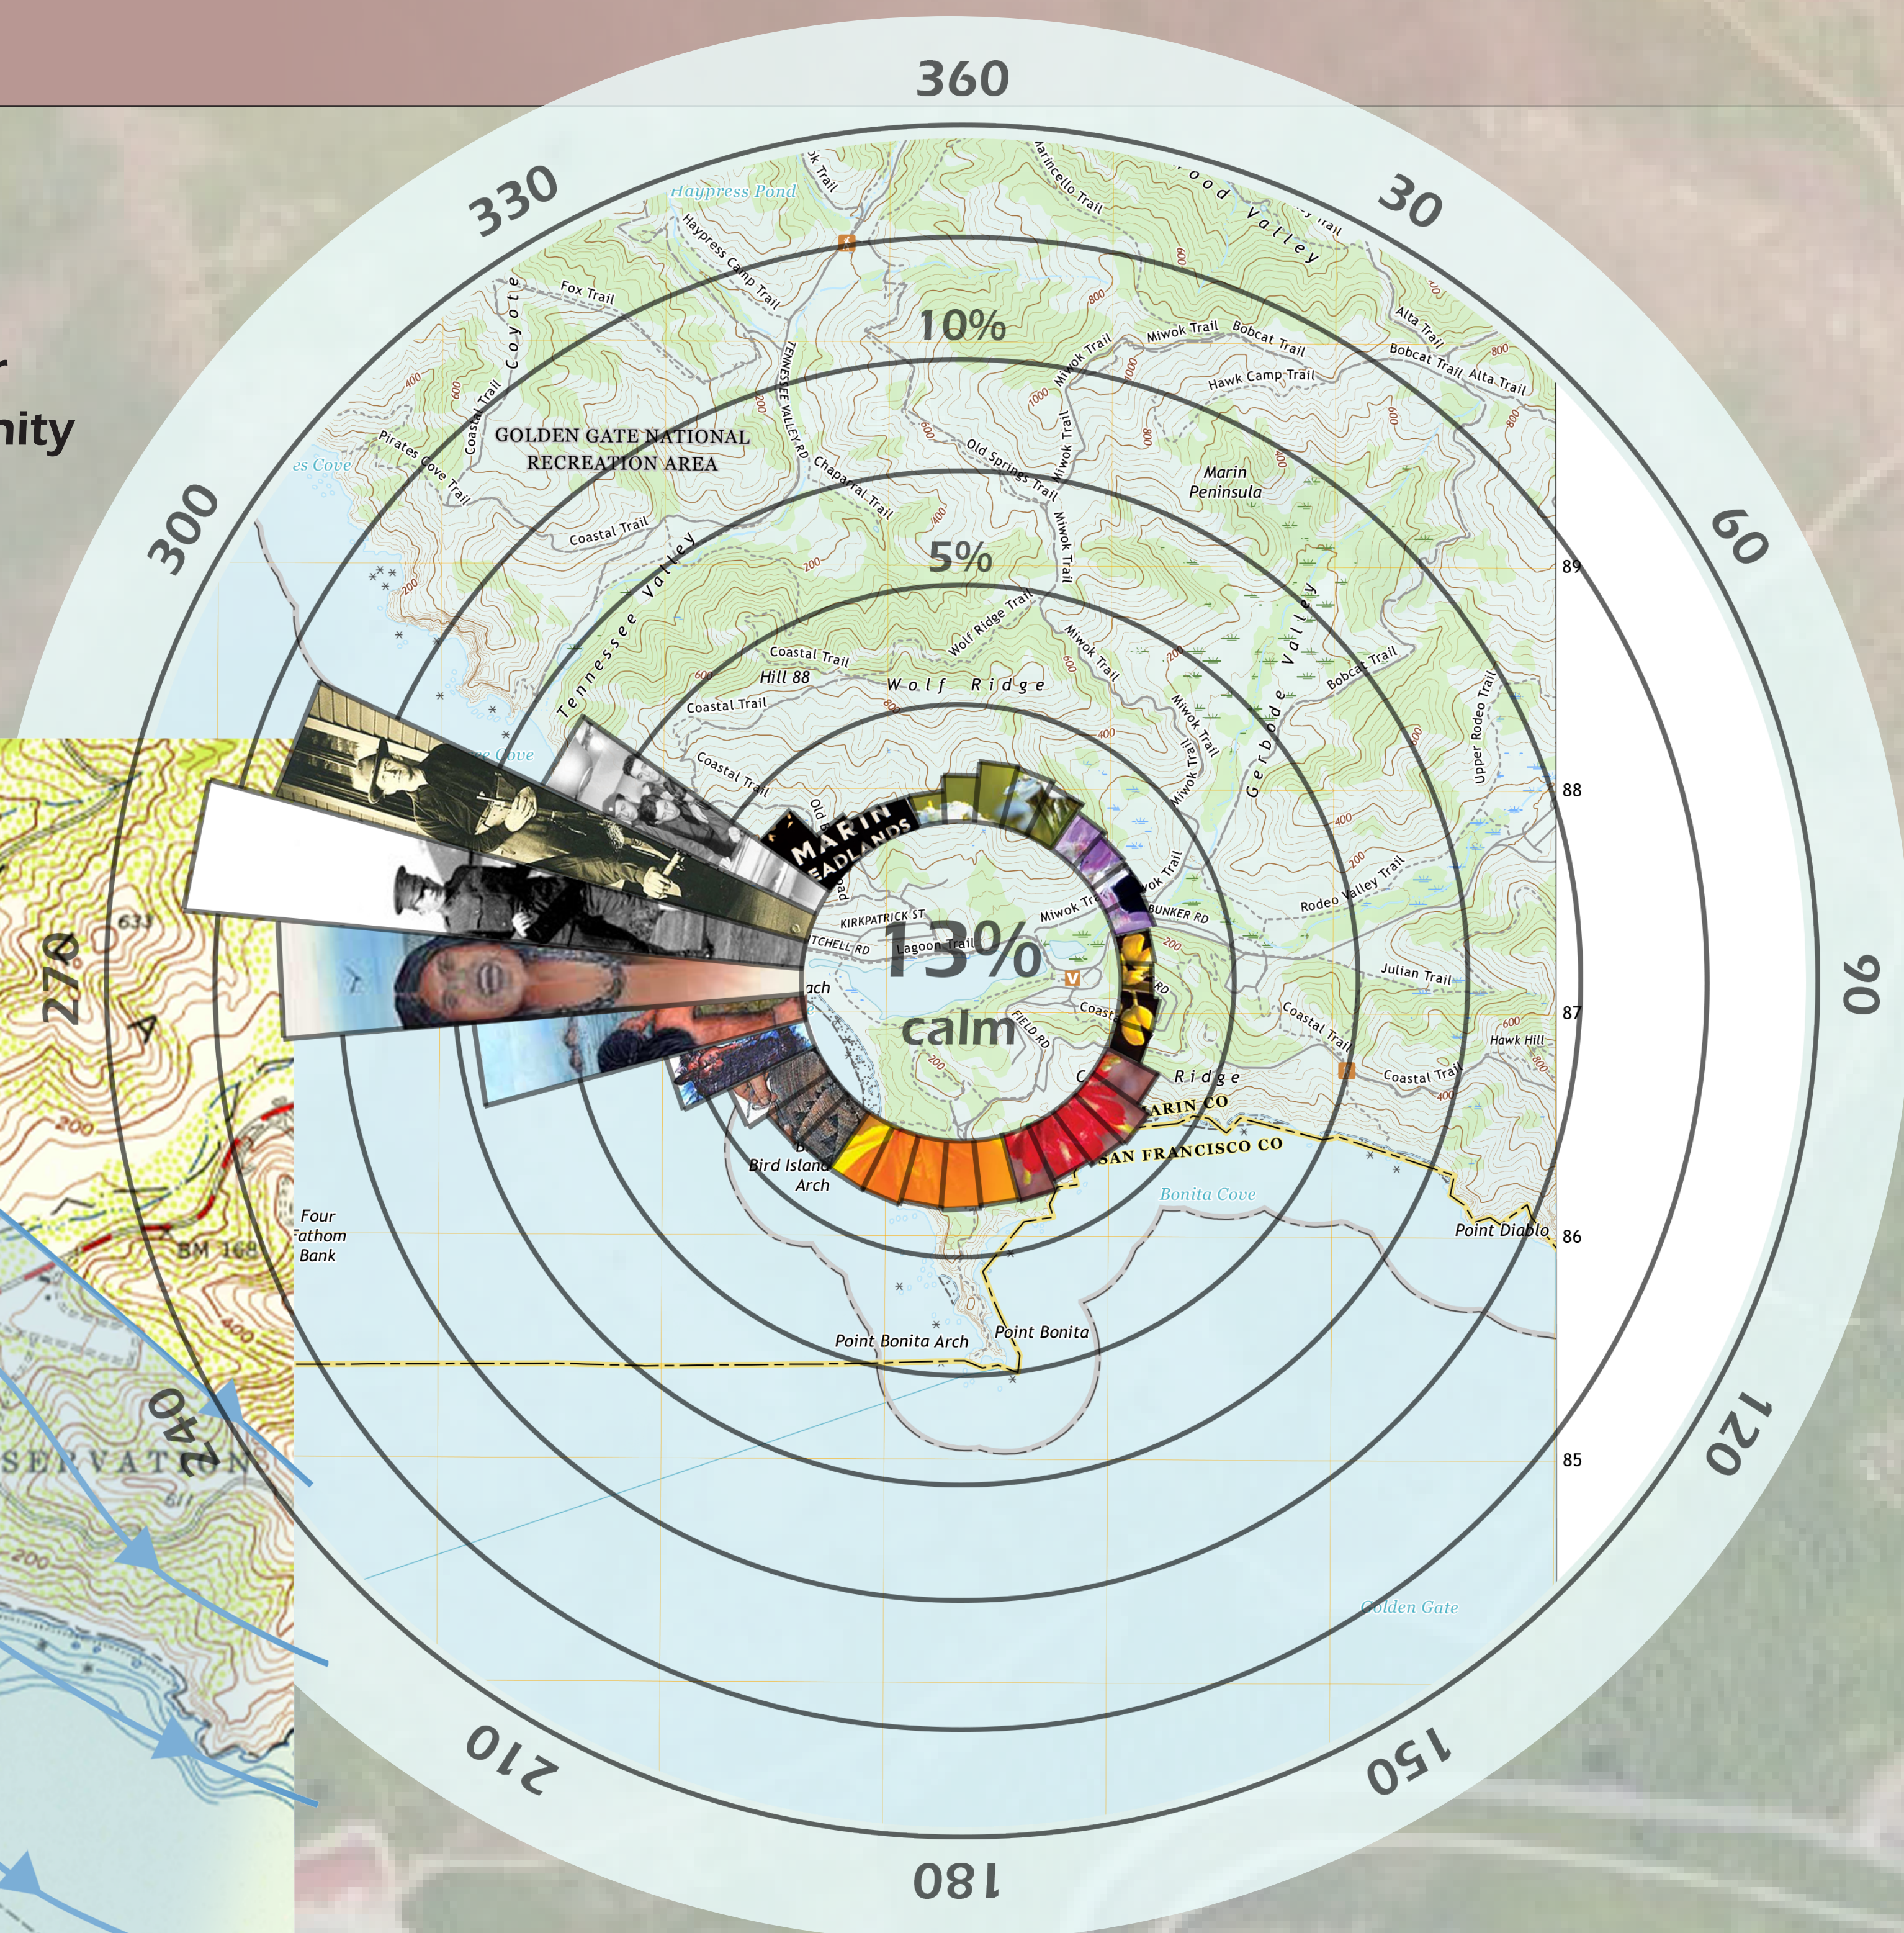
360
330
30
300
60
270
90
240
120
210
150
180
10%
5%
13%
calm
r
nity
Haypress Pond
Haypress Camp Trail
Marincello Trail
ood Valley
Fox Trail
Coyote
Coastal Trail
Pirates Cove Trail
es Cove
GOLDEN GATE NATIONAL RECREATION AREA
TENNESSEE VALLEY RD
Chaparral Trail
Old Springs Trail
Miwok Trail
Miwok Trail
Bobcat Trail
Hawk Camp Trail
Alta Trail
Bobcat Trail
Alta Trail
Marin Peninsula
Coastal Trail
Tennessee Valley
Wolf Ridge Trail
Coastal Trail
Hill 88
Wolf Ridge
Coastal Trail
Coastal Trail
Miwok Trail
Miwok Trail
Miwok Trail
Gerbode Valley
Bobcat Trail
Upper Rodeo Trail
Rodeo Valley Trail
Julian Trail
Coastal Trail
Hawk Hill
Coastal Trail
MARIN HEADLANDS
KIRKPATRICK ST
TCHELL RD
Lagoon Trail
Miwok Trail
BUNKER RD
FIELD RD
Ridge
MARIN CO
SAN FRANCISCO CO
Bonita Cove
Point Diablo
Bird Island Arch
Four Fathom Bank
Point Bonita Arch
Point Bonita
Golden Gate
BM 168
SERVATION
633
89
88
87
86
85
200
400
600
800
1000